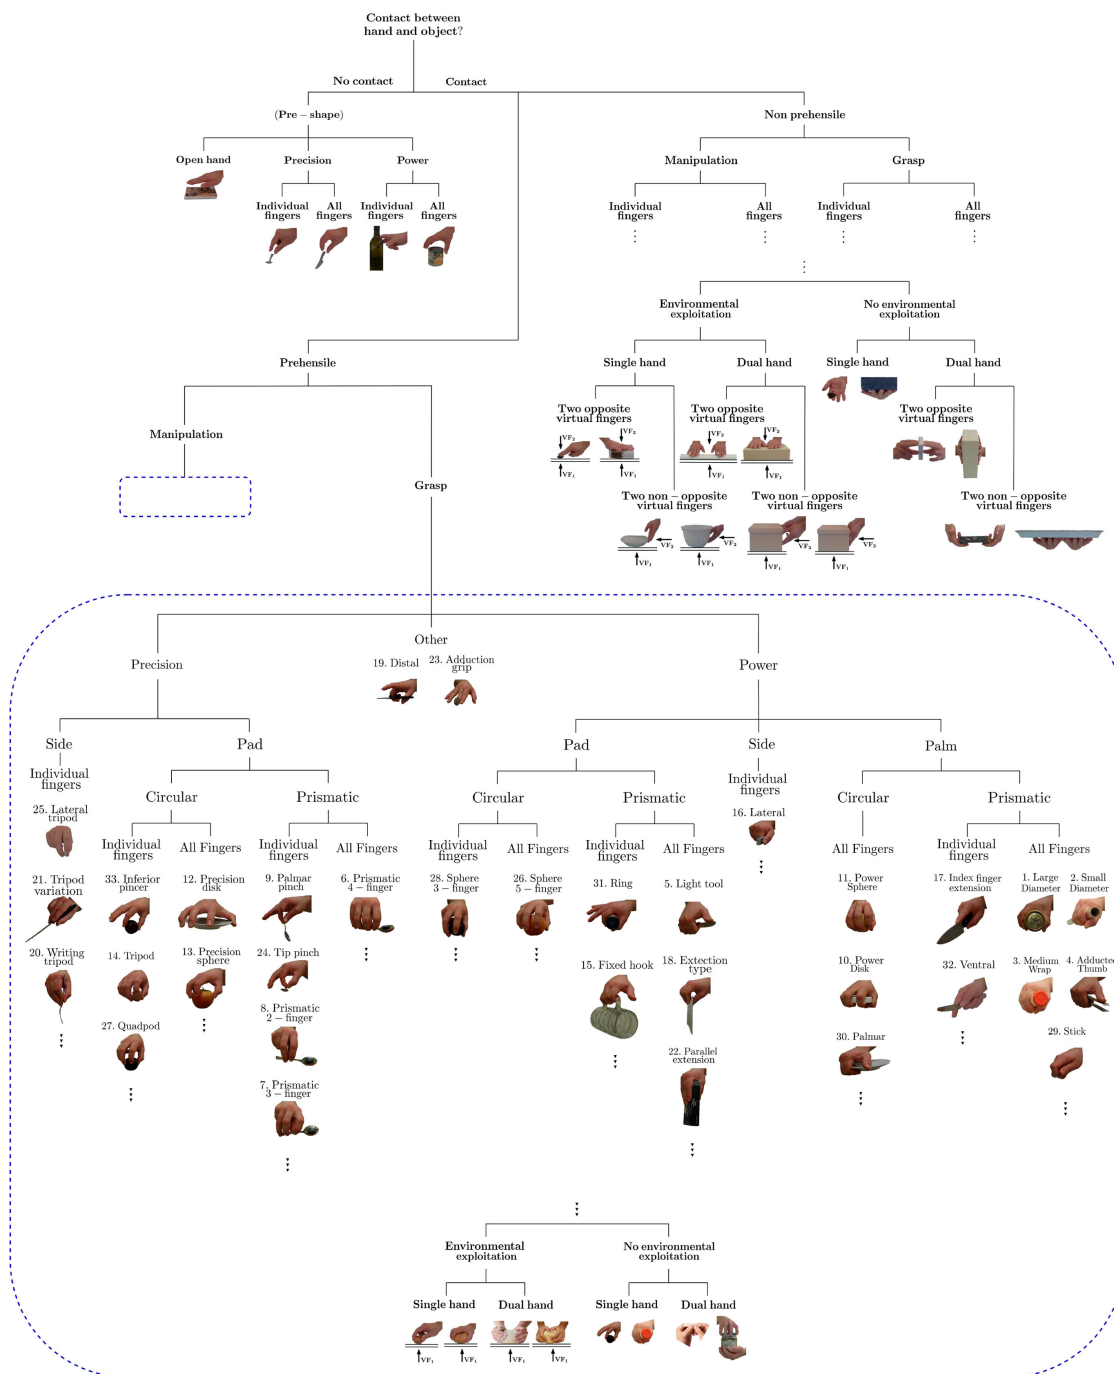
Contact between hand and object?

No contact

Contact

(Pre – shape)

Non prehensile

Open hand

Precision

Power

Manipulation

Grasp

Individual fingers

All fingers

Individual fingers

All fingers

Individual fingers

All fingers

Individual fingers

All fingers

⋮

Environmental exploitation

No environmental exploitation

Prehensile

Single hand

Dual hand

Single hand

Dual hand

Manipulation

Two opposite virtual fingers

Two opposite virtual fingers

Two opposite virtual fingers

$VF_2$ $VF_1$

Grasp

Two non – opposite virtual fingers

Two non – opposite virtual fingers

Two non – opposite virtual fingers

Other

Precision

19. Distal

23. Adduction grip

Power

Side

Pad

Pad

Side

Palm

Individual fingers

Individual fingers

25. Lateral tripod

Circular

Prismatic

Circular

Prismatic

16. Lateral

Circular

Prismatic

Individual fingers

All Fingers

Individual fingers

All Fingers

Individual fingers

All Fingers

Individual fingers

All Fingers

All Fingers

Individual fingers

All Fingers

21. Tripod variation

33. Inferior pincer

12. Precision disk

9. Palmar pinch

6. Prismatic 4 – finger

28. Sphere 3 – finger

26. Sphere 5 – finger

31. Ring

5. Light tool

11. Power Sphere

17. Index finger extension

1. Large Diameter

2. Small Diameter

20. Writing tripod

14. Tripod

13. Precision sphere

24. Tip pinch

15. Fixed hook

18. Extection type

10. Power Disk

32. Ventral

3. Medium Wrap

4. Adducted Thumb

8. Prismatic 2 – finger

27. Quadpod

22. Parallel extension

30. Palmar

29. Stick

7. Prismatic 3 – finger

Environmental exploitation

No environmental exploitation

Single hand

Dual hand

Single hand

Dual hand

$VF_1$ $VF_1$ $VF_1$ $VF_1$